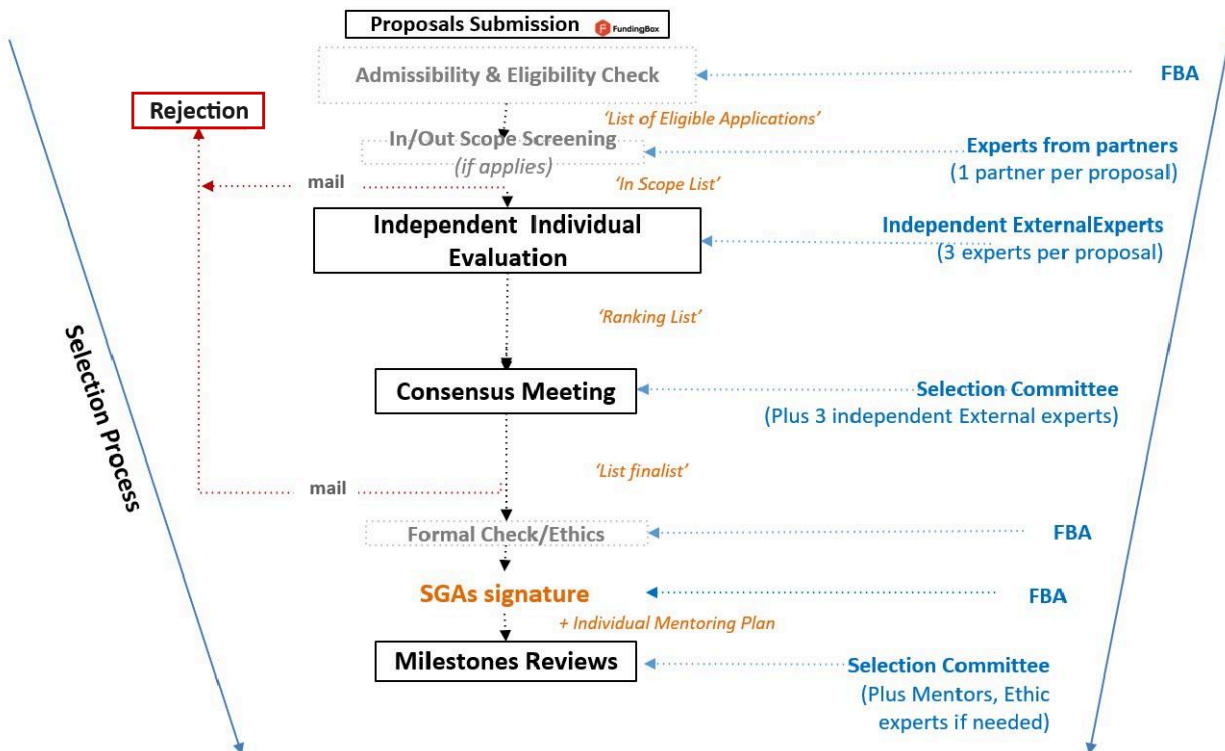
Proposals Submission FundingBox

Admissibility & Eligibility Check

FBA

Rejection

'List of Eligible Applications'

In/Out Scope Screening (if applies)

Experts from partners (1 partner per proposal)

mail

'In Scope List'

Independent Individual Evaluation

Independent ExternalExperts (3 experts per proposal)

'Ranking List'

Selection Process

Consensus Meeting

Selection Committee (Plus 3 independent External experts)

'List finalist'

mail

Formal Check/Ethics

FBA

SGAs signature

FBA

+ Individual Mentoring Plan

Milestones Reviews

Selection Committee (Plus Mentors, Ethic experts if needed)